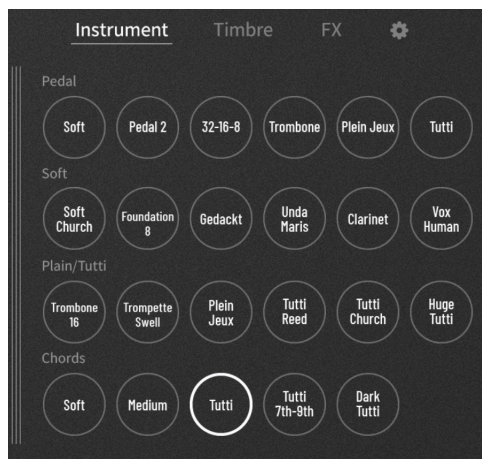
Instrument Timbre FX

Pedal

Soft
Pedal 2
32-16-8
Trombone
Plein Jeux
Tutti

Soft

Soft Church
Foundation 8
Gedackt
Unda Maris
Clarinet
Vox Human

Plain/Tutti

Trombone 16
Trompette Swell
Plein Jeux
Tutti Reed
Tutti Church
Huge Tutti

Chords

Soft
Medium
Tutti
Tutti 7th-9th
Dark Tutti